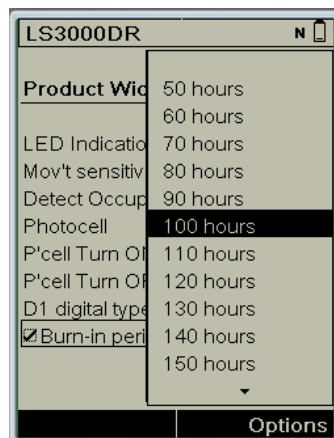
LS3000DR N

Product Wid
LED Indicatio
Mov't sensitiv
Detect Occup
Photocell
P'cell Turn O
P'cell Turn O
D1 digital type
☑ Burn-in peri

50 hours
60 hours
70 hours
80 hours
90 hours
100 hours
110 hours
120 hours
130 hours
140 hours
150 hours

Options